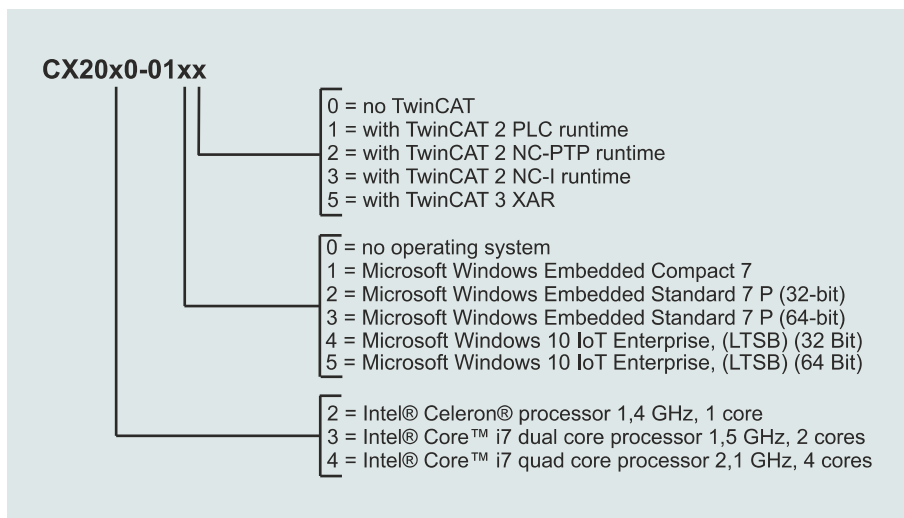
CX20x0-01xx

0 = no TwinCAT
1 = with TwinCAT 2 PLC runtime
2 = with TwinCAT 2 NC-PTP runtime
3 = with TwinCAT 2 NC-I runtime
5 = with TwinCAT 3 XAR

0 = no operating system
1 = Microsoft Windows Embedded Compact 7
2 = Microsoft Windows Embedded Standard 7 P (32-bit)
3 = Microsoft Windows Embedded Standard 7 P (64-bit)
4 = Microsoft Windows 10 IoT Enterprise, (LTSB) (32 Bit)
5 = Microsoft Windows 10 IoT Enterprise, (LTSB) (64 Bit)

2 = Intel® Celeron® processor 1,4 GHz, 1 core
3 = Intel® Core™ i7 dual core processor 1,5 GHz, 2 cores
4 = Intel® Core™ i7 quad core processor 2,1 GHz, 4 cores